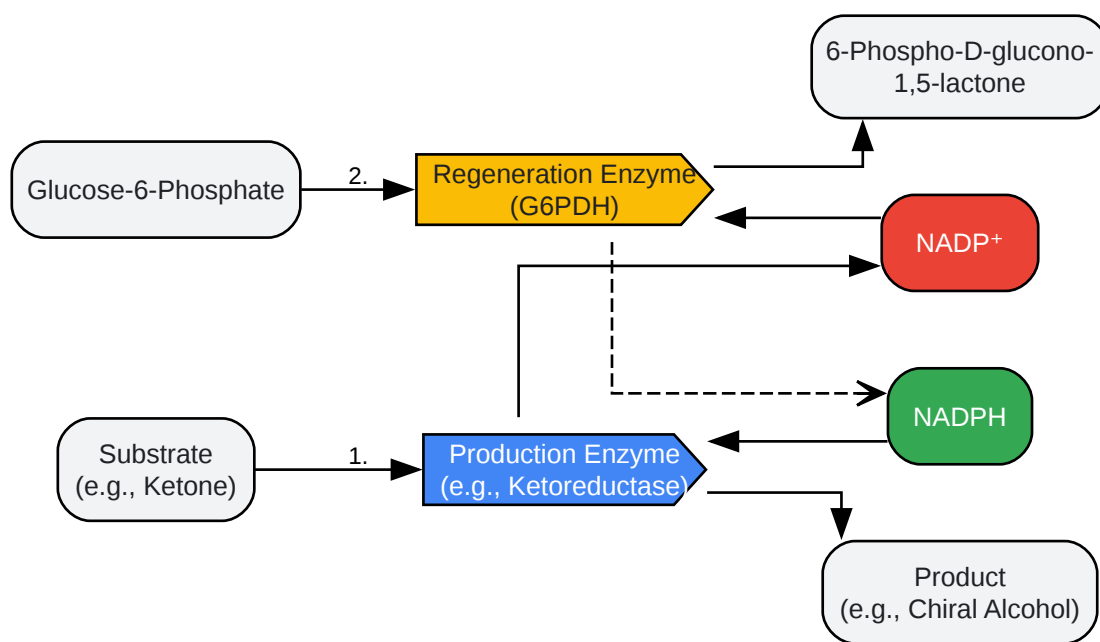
6-Phospho-D-glucono-1,5-lactone

Glucose-6-Phosphate

2.

Regeneration Enzyme (G6PDH)

NADP$^+$

NADPH

Substrate (e.g., Ketone)

1.

Production Enzyme (e.g., Ketoreductase)

Product (e.g., Chiral Alcohol)